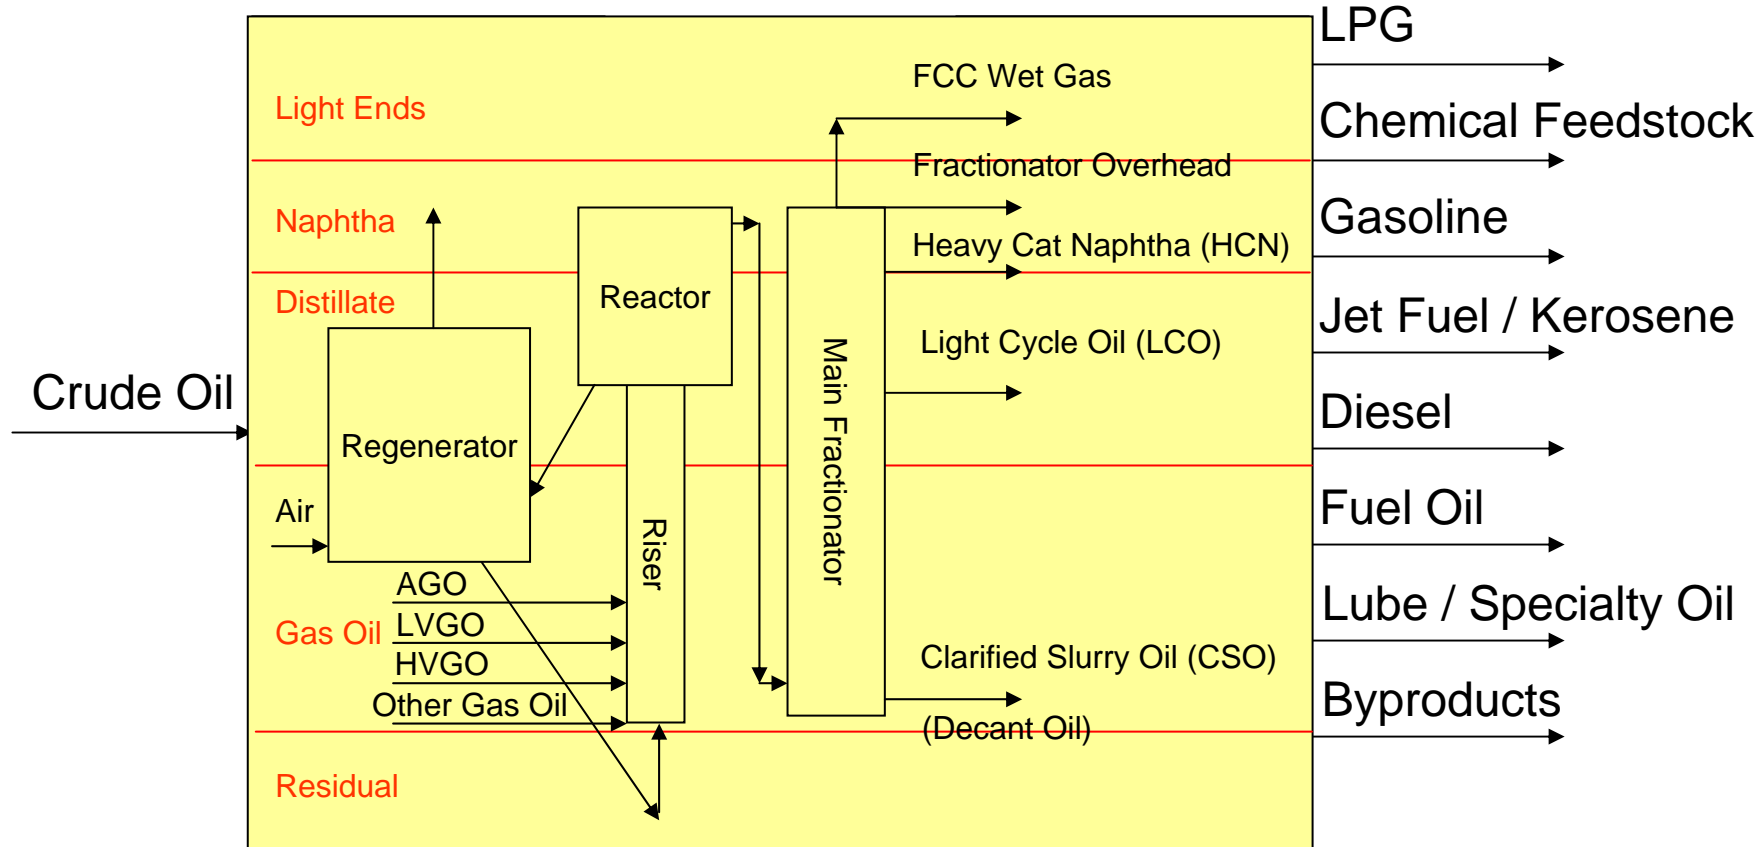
Crude Oil

Light Ends

Naphtha

Distillate

Air

Gas Oil

Residual

Regenerator

Reactor

Riser

AGO

LVGO

HVGO

Other Gas Oil

Main Fractionator

FCC Wet Gas

Fractionator Overhead

Heavy Cat Naphtha (HCN)

Light Cycle Oil (LCO)

Clarified Slurry Oil (CSO)

(Decant Oil)

LPG

Chemical Feedstock

Gasoline

Jet Fuel / Kerosene

Diesel

Fuel Oil

Lube / Specialty Oil

Byproducts